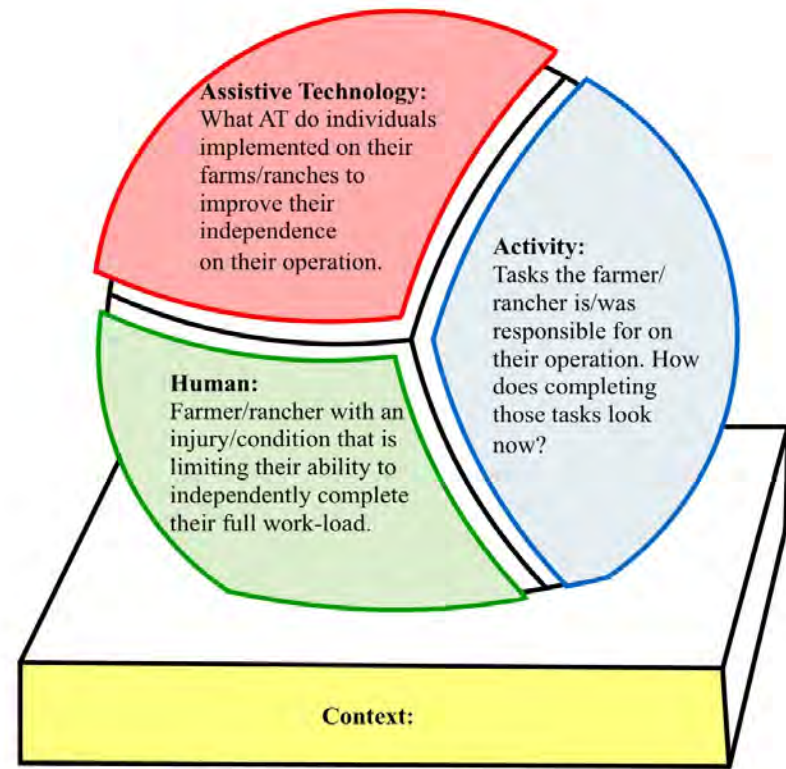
**Assistive Technology:** What AT do individuals implemented on their farms/ranches to improve their independence on their operation.

**Activity:** Tasks the farmer/rancher is/was responsible for on their operation. How does completing those tasks look now?

**Human:** Farmer/rancher with an injury/condition that is limiting their ability to independently complete their full work-load.

**Context:**